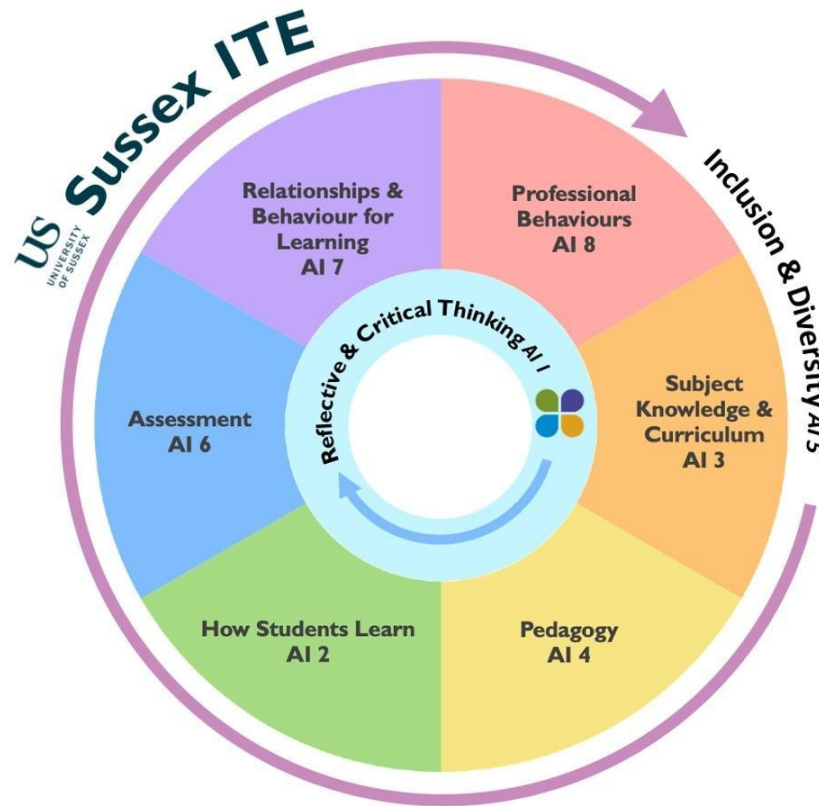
US UNIVERSITY OF SUSSEX Sussex ITE

Inclusion & Diversity AI 5

Relationships & Behaviour for Learning AI 7

Professional Behaviours AI 8

Reflective & Critical Thinking AI 1

Assessment AI 6

Subject Knowledge & Curriculum AI 3

How Students Learn AI 2

Pedagogy AI 4